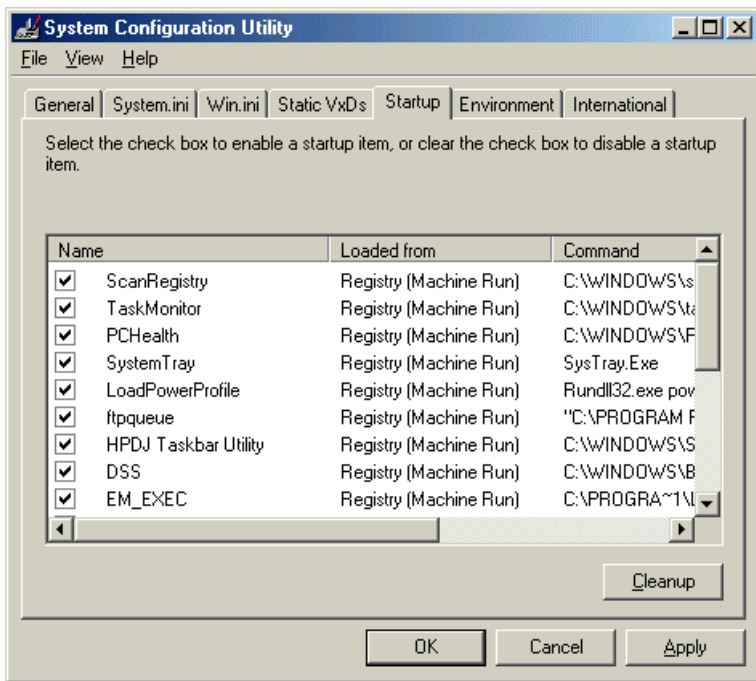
System Configuration Utility

File View Help

General | System.ini | Win.ini | Static VxDs | Startup | Environment | International

Select the check box to enable a startup item, or clear the check box to disable a startup item.

| Name | Loaded from | Command |
|---|---|---|
| ScanRegistry | Registry (Machine Run) | C:\WINDOWS\s |
| TaskMonitor | Registry (Machine Run) | C:\WINDOWS\t |
| PCHealth | Registry (Machine Run) | C:\WINDOWS\F |
| SystemTray | Registry (Machine Run) | SysTray.Exe |
| LoadPowerProfile | Registry (Machine Run) | Rundll32.exe pov |
| ftpqueue | Registry (Machine Run) | "C:\PROGRAM F |
| HPDJ Taskbar Utility | Registry (Machine Run) | C:\WINDOWS\S |
| DSS | Registry (Machine Run) | C:\WINDOWS\B |
| EM_EXEC | Registry (Machine Run) | C:\PROGRA~1\L |

Cleanup

OK Cancel Apply